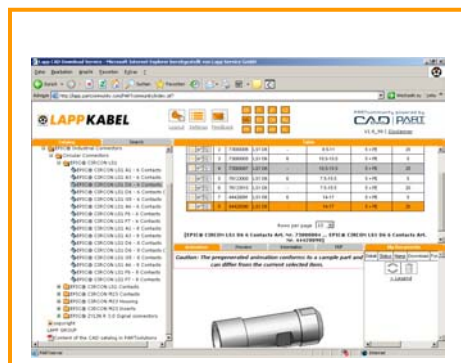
Lapp CAD Download Service - Microsoft Internet Explorer bereitgestellt von Lapp Service GmbH

LAPPKABEL

CAD PART

Circular Connectors

EPIC® CIRCON LS1

1 | 73000004 | LS1 06
2 | 73000009 | LS1 06
3 | 73000007 | LS1 06
4 | 79212000 | LS1 06
5 | 79212001 | LS1 06
6 | 44420004 | LS1 06
7 | 44420000 | LS1 06

Rows per page

[EPIC® CIRCON LS1 06 6 Contacts Art. Nr. 73000004 ... EPIC® CIRCON LS1 06 6 Contacts Art. Nr. 44420000]

Caution: The pregenerated animation conforms to a sample part and can differ from the current selected item.

Copyright

LAPP GROUP

Content of the CAD catalog in PARTsolutions

Internet